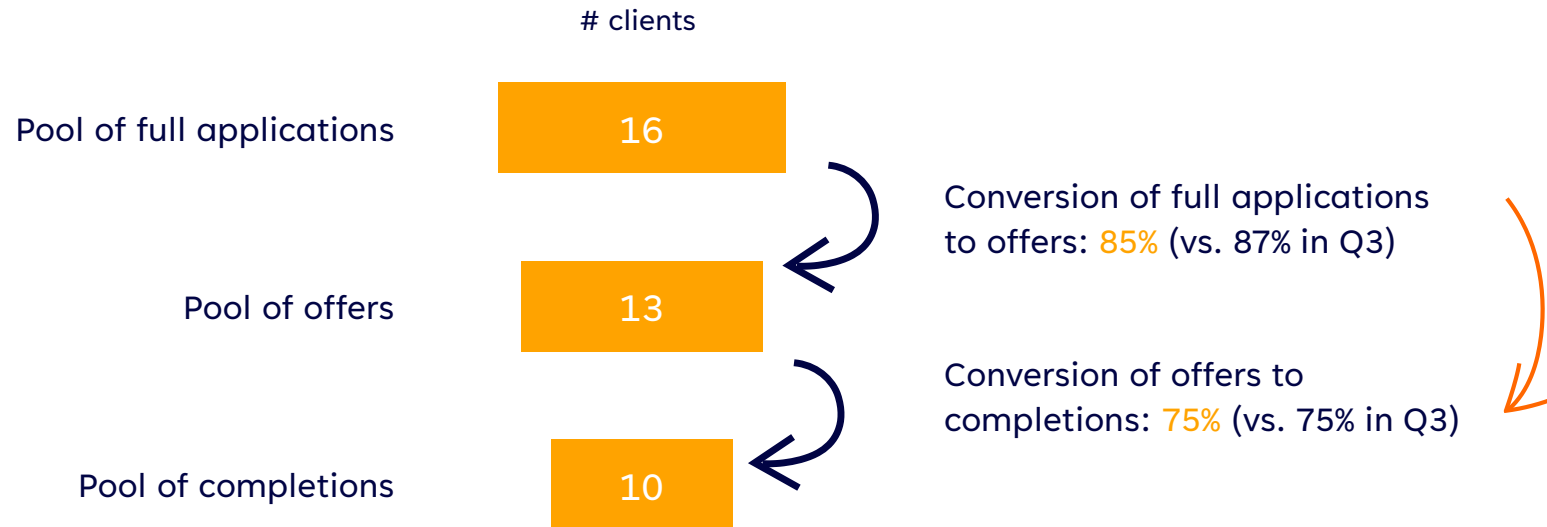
# clients

Pool of full applications
16

Conversion of full applications to offers: 85% (vs. 87% in Q3)

Pool of offers
13

Conversion of offers to completions: 75% (vs. 75% in Q3)

Pool of completions
10